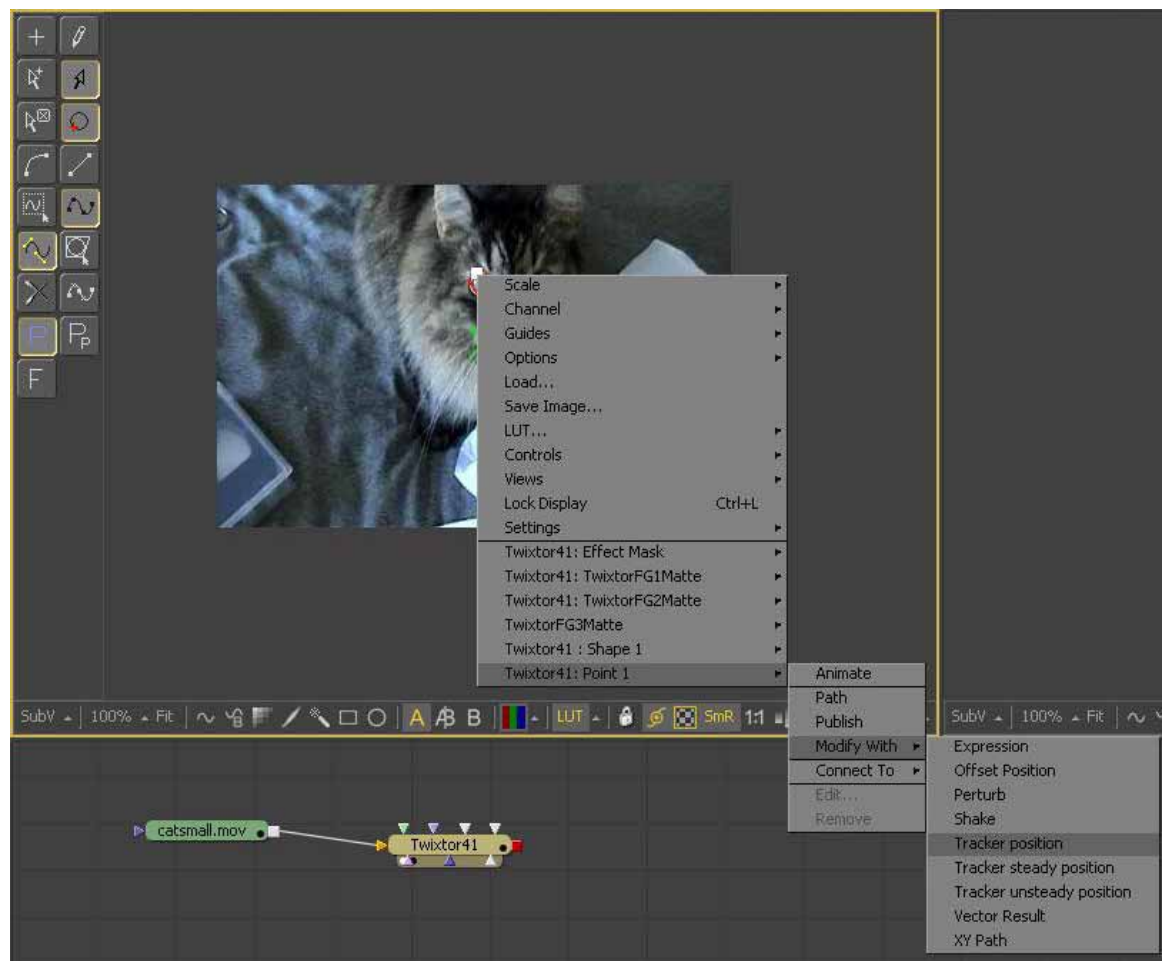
F

Scale
Channel
Guides
Options
Load...
Save Image...
LUT...
Controls
Views
Lock Display Ctrl+L
Settings
Twixtor41: Effect Mask
Twixtor41: TwixtorFG1Matte
Twixtor41: TwixtorFG2Matte
TwixtorFG3Matte
Twixtor41 : Shape 1
Twixtor41: Point 1

Animate
Path
Publish
Modify With
Connect To
Edit...
Remove

Expression
Offset Position
Perturb
Shake
Tracker position
Tracker steady position
Tracker unsteady position
Vector Result
XY Path

SubV 100% Fit A B LUT SmR 1:1

SubV 100% Fit

catsmall.mov
Twixtor41